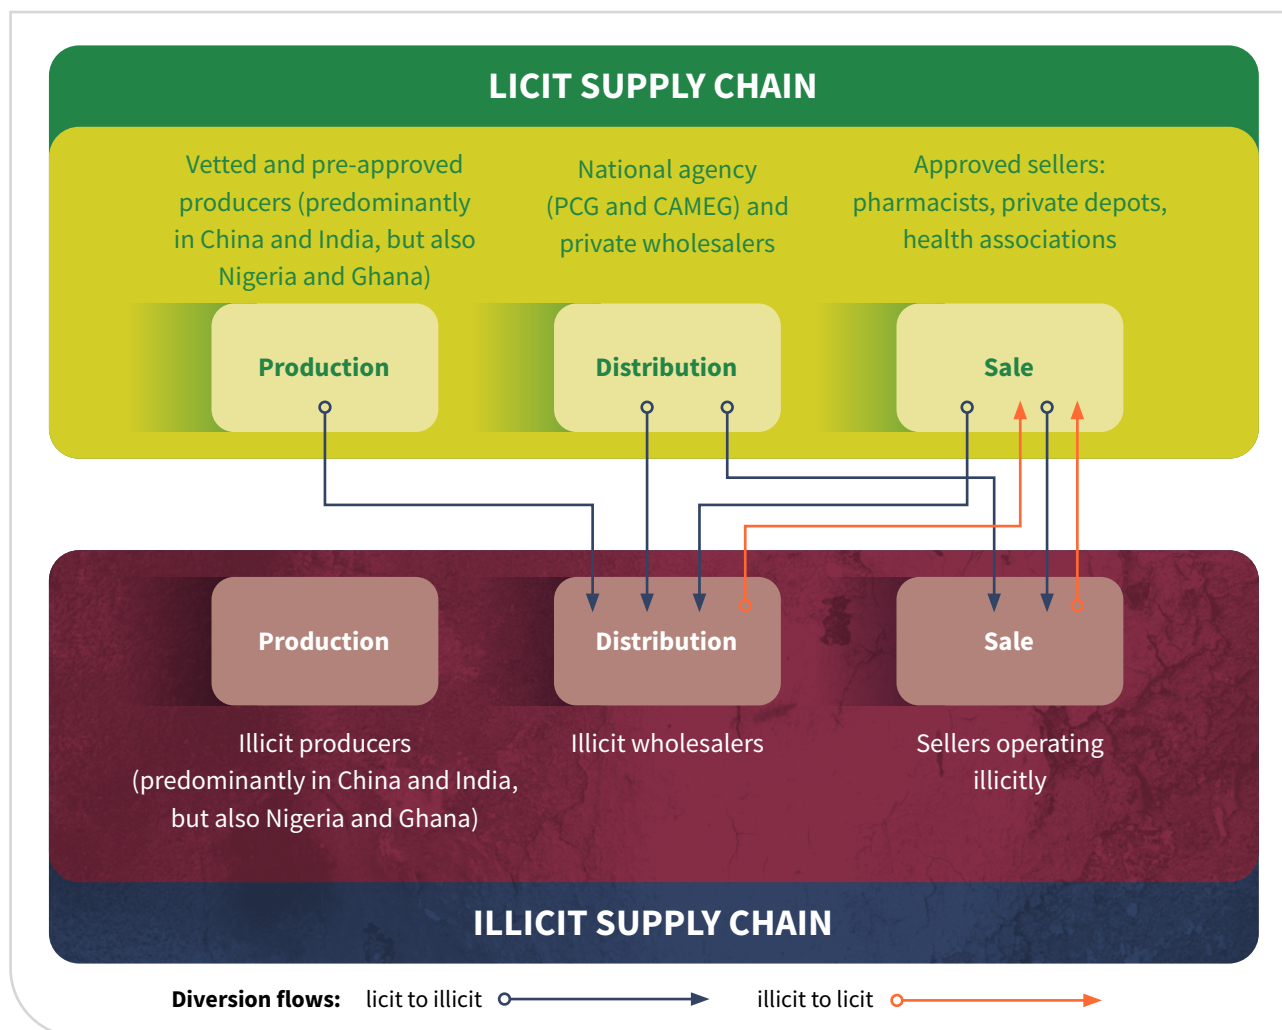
LICIT SUPPLY CHAIN

Vetted and pre-approved producers (predominantly in China and India, but also Nigeria and Ghana)

National agency (PCG and CAMEG) and private wholesalers

Approved sellers: pharmacists, private depots, health associations

Production

Distribution

Sale

Production

Distribution

Sale

Illicit producers (predominantly in China and India, but also Nigeria and Ghana)

Illicit wholesalers

Sellers operating illicitly

ILLICIT SUPPLY CHAIN

Diversion flows: licit to illicit illicit to licit